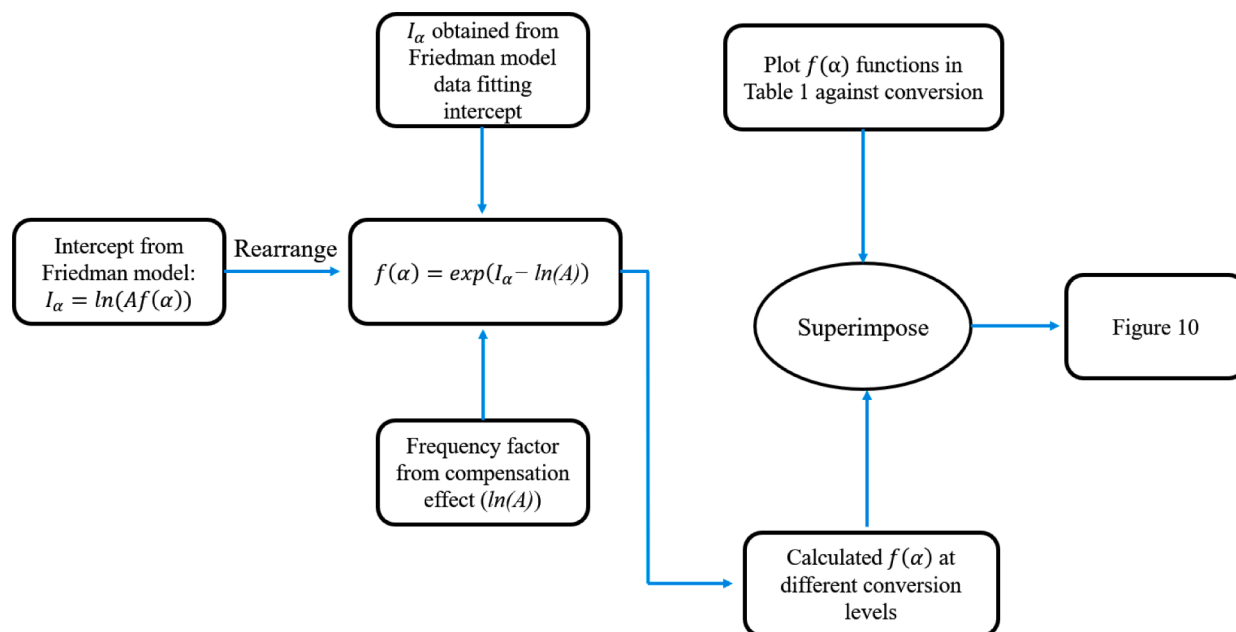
$I_\alpha$ obtained from Friedman model data fitting intercept

Plot $f(\alpha)$ functions in Table 1 against conversion

Intercept from Friedman model: $I_\alpha = ln(Af(\alpha))$

Rearrange

$f(\alpha) = exp(I_\alpha - ln(A))$

Superimpose

Figure 10

Frequency factor from compensation effect ($ln(A)$)

Calculated $f(\alpha)$ at different conversion levels